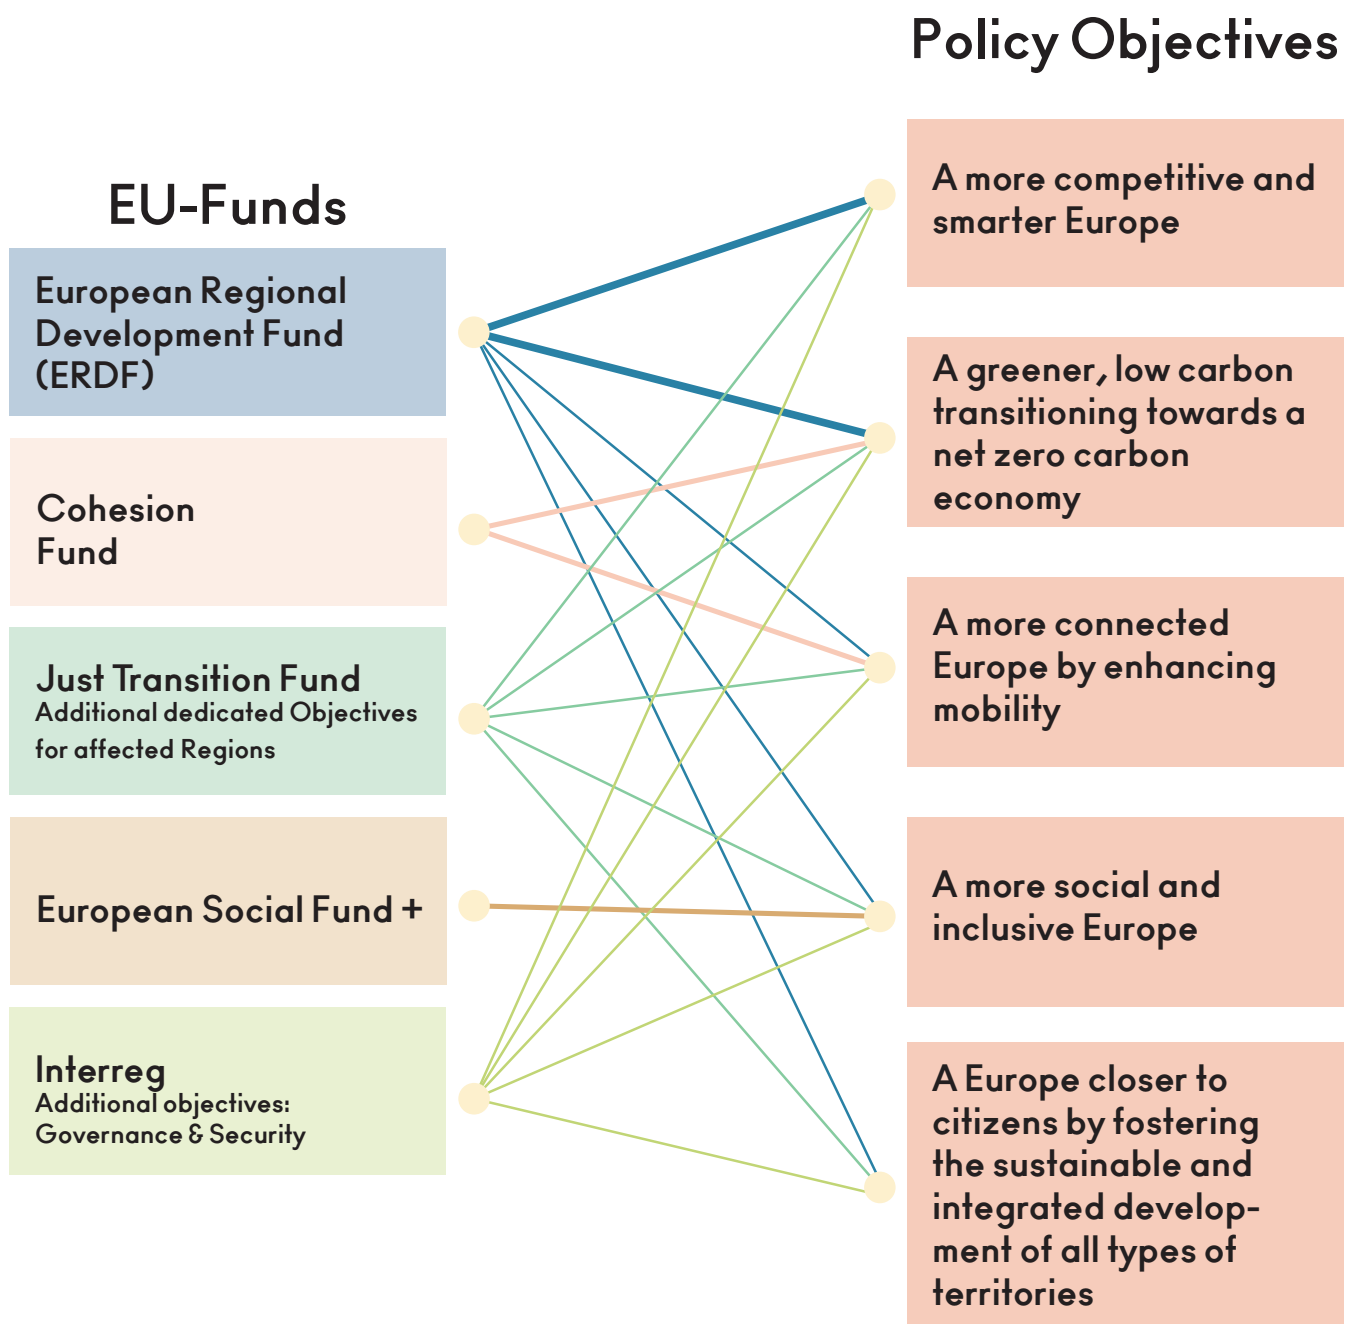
Policy Objectives

EU-Funds

European Regional Development Fund (ERDF)

Cohesion Fund

Just Transition Fund
Additional dedicated Objectives for affected Regions

European Social Fund +

Interreg
Additional objectives: Governance & Security

A more competitive and smarter Europe

A greener, low carbon transitioning towards a net zero carbon economy

A more connected Europe by enhancing mobility

A more social and inclusive Europe

A Europe closer to citizens by fostering the sustainable and integrated development of all types of territories